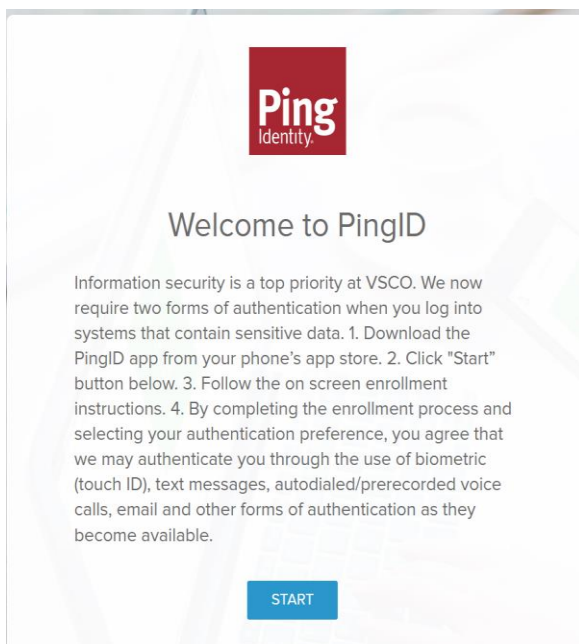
Ping
Identity.

Welcome to PingID

Information security is a top priority at VSCO. We now require two forms of authentication when you log into systems that contain sensitive data. 1. Download the PingID app from your phone's app store. 2. Click "Start" button below. 3. Follow the on screen enrollment instructions. 4. By completing the enrollment process and selecting your authentication preference, you agree that we may authenticate you through the use of biometric (touch ID), text messages, autodialed/prerecorded voice calls, email and other forms of authentication as they become available.

START